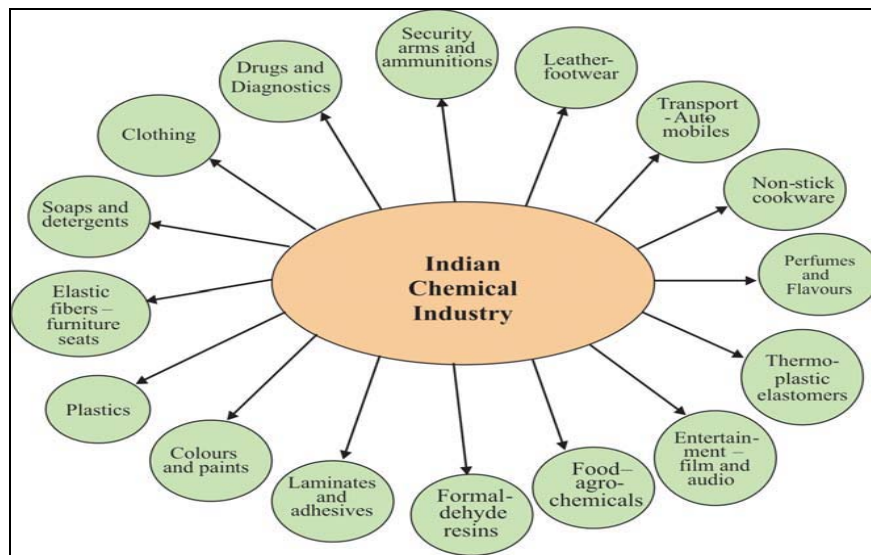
Indian Chemical Industry

Security arms and ammunitions

Leather-footwear

Transport -Auto mobiles

Non-stick cookware

Perfumes and Flavours

Thermo-plastic elastomers

Entertainment – film and audio

Food–agro-chemicals

Formaldehyde resins

Laminates and adhesives

Colours and paints

Plastics

Elastic fibers – furniture seats

Soaps and detergents

Clothing

Drugs and Diagnostics